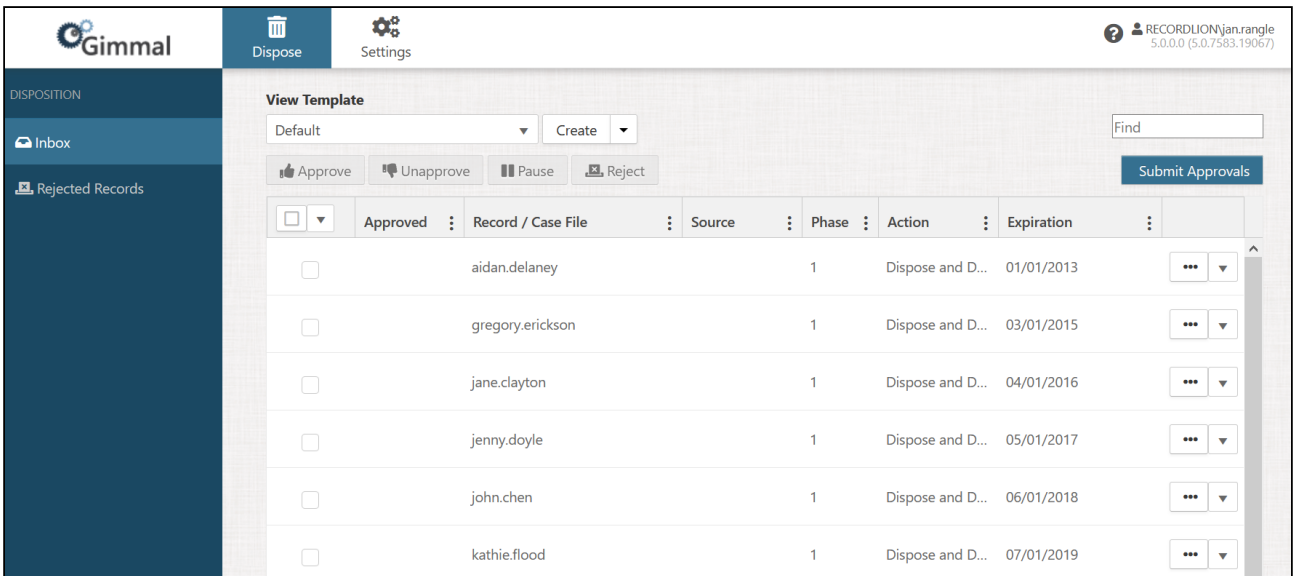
Gimmal

Dispose

Settings

RECORDLION\jan.rangle
5.0.0.0 (5.0.7583.19067)

DISPOSITION

Inbox

Rejected Records

View Template

Default

Create

Find

Approve Unapprove Pause Reject

Submit Approvals

| | Approved | Record / Case File | Source | Phase | Action | Expiration | |
|---|---|---|---|---|---|---|---|
| | | aidan.delaney | | 1 | Dispose and D... | 01/01/2013 | ••• |
| | | gregory.erickson | | 1 | Dispose and D... | 03/01/2015 | ••• |
| | | jane.clayton | | 1 | Dispose and D... | 04/01/2016 | ••• |
| | | jenny.doyle | | 1 | Dispose and D... | 05/01/2017 | ••• |
| | | john.chen | | 1 | Dispose and D... | 06/01/2018 | ••• |
| | | kathie.flood | | 1 | Dispose and D... | 07/01/2019 | ••• |